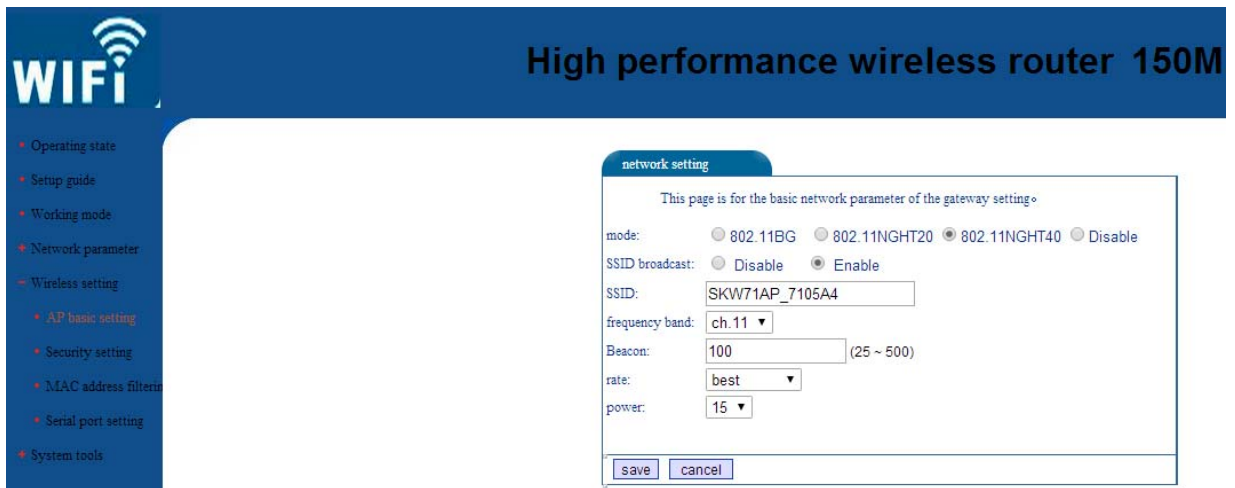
WIFI

High performance wireless router 150M

Operating state
Setup guide
Working mode
Network parameter
Wireless setting
AP basic setting
Security setting
MAC address filterin
Serial port setting
System tools

network setting

This page is for the basic network parameter of the gateway setting。

mode: 802.11BG 802.11NGHT20 802.11NGHT40 Disable
SSID broadcast: Disable Enable
SSID: SKW71AP_7105A4
frequency band: ch.11
Beacon: 100 (25 ~ 500)
rate: best
power: 15

save cancel